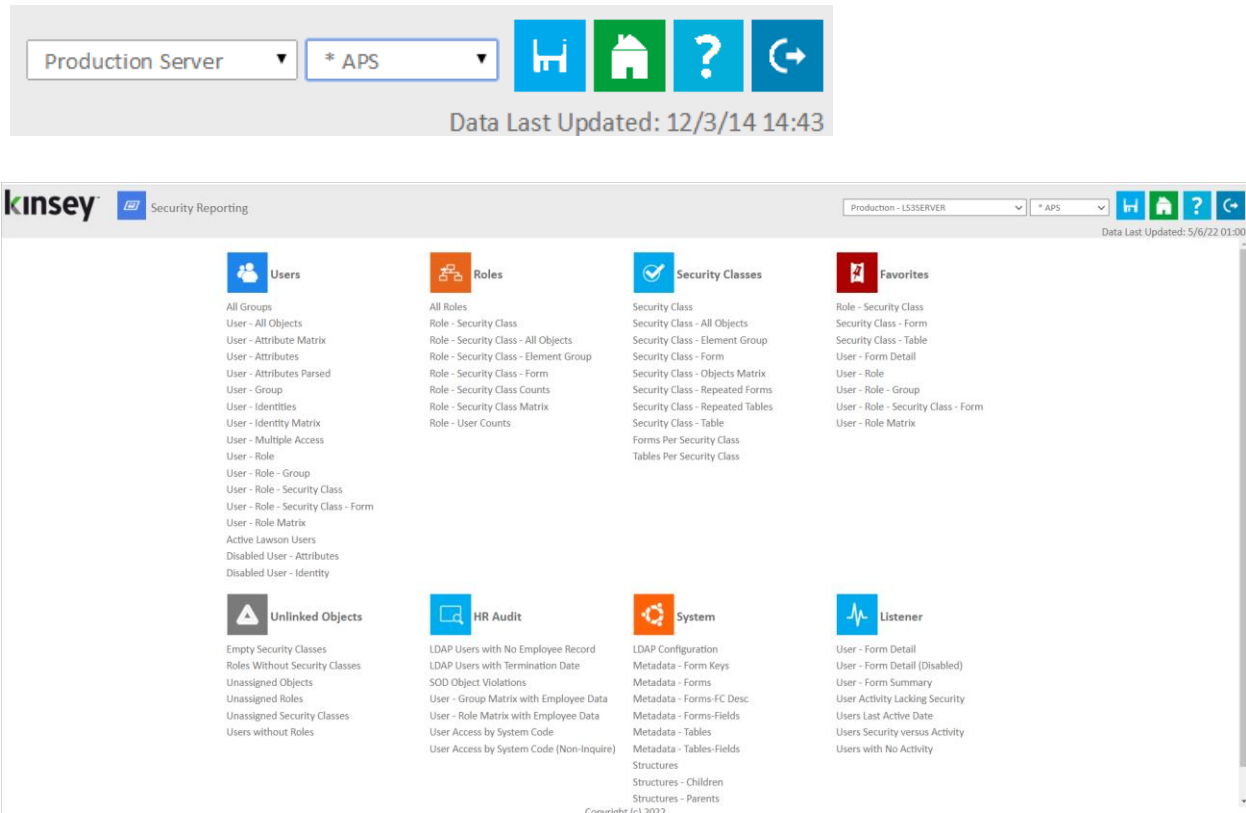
Production Server ▼ * APS ▼

Data Last Updated: 12/3/14 14:43

kinsey Security Reporting

Production - LS3SERVER * APS

Data Last Updated: 5/6/22 01:00

Users

All Groups
User - All Objects
User - Attribute Matrix
User - Attributes
User - Attributes Parsed
User - Group
User - Identities
User - Identity Matrix
User - Multiple Access
User - Role
User - Role - Group
User - Role - Security Class
User - Role - Security Class - Form
User - Role Matrix
Active Lawson Users
Disabled User - Attributes
Disabled User - Identity

Roles

All Roles
Role - Security Class
Role - Security Class - All Objects
Role - Security Class - Element Group
Role - Security Class - Form
Role - Security Class Counts
Role - Security Class Matrix
Role - User Counts

Security Classes

Security Class
Security Class - All Objects
Security Class - Element Group
Security Class - Form
Security Class - Objects Matrix
Security Class - Repeated Forms
Security Class - Repeated Tables
Security Class - Table
Forms Per Security Class
Tables Per Security Class

Favorites

Role - Security Class
Security Class - Form
Security Class - Table
User - Form Detail
User - Role
User - Role - Group
User - Role - Security Class - Form
User - Role Matrix

Unlinked Objects

Empty Security Classes
Roles Without Security Classes
Unassigned Objects
Unassigned Roles
Unassigned Security Classes
Users without Roles

HR Audit

LDAP Users with No Employee Record
LDAP Users with Termination Date
SOD Object Violations
User - Group Matrix with Employee Data
User - Role Matrix with Employee Data
User Access by System Code
User Access by System Code (Non-Inquire)

System

LDAP Configuration
Metadata - Form Keys
Metadata - Forms
Metadata - Forms-FC Desc
Metadata - Forms-Fields
Metadata - Tables
Metadata - Tables-Fields
Structures
Structures - Children
Structures - Parents

Listener

User - Form Detail
User - Form Detail (Disabled)
User - Form Summary
User Activity Lacking Security
Users Last Active Date
Users Security versus Activity
Users with No Activity

Copyright (c) 2022